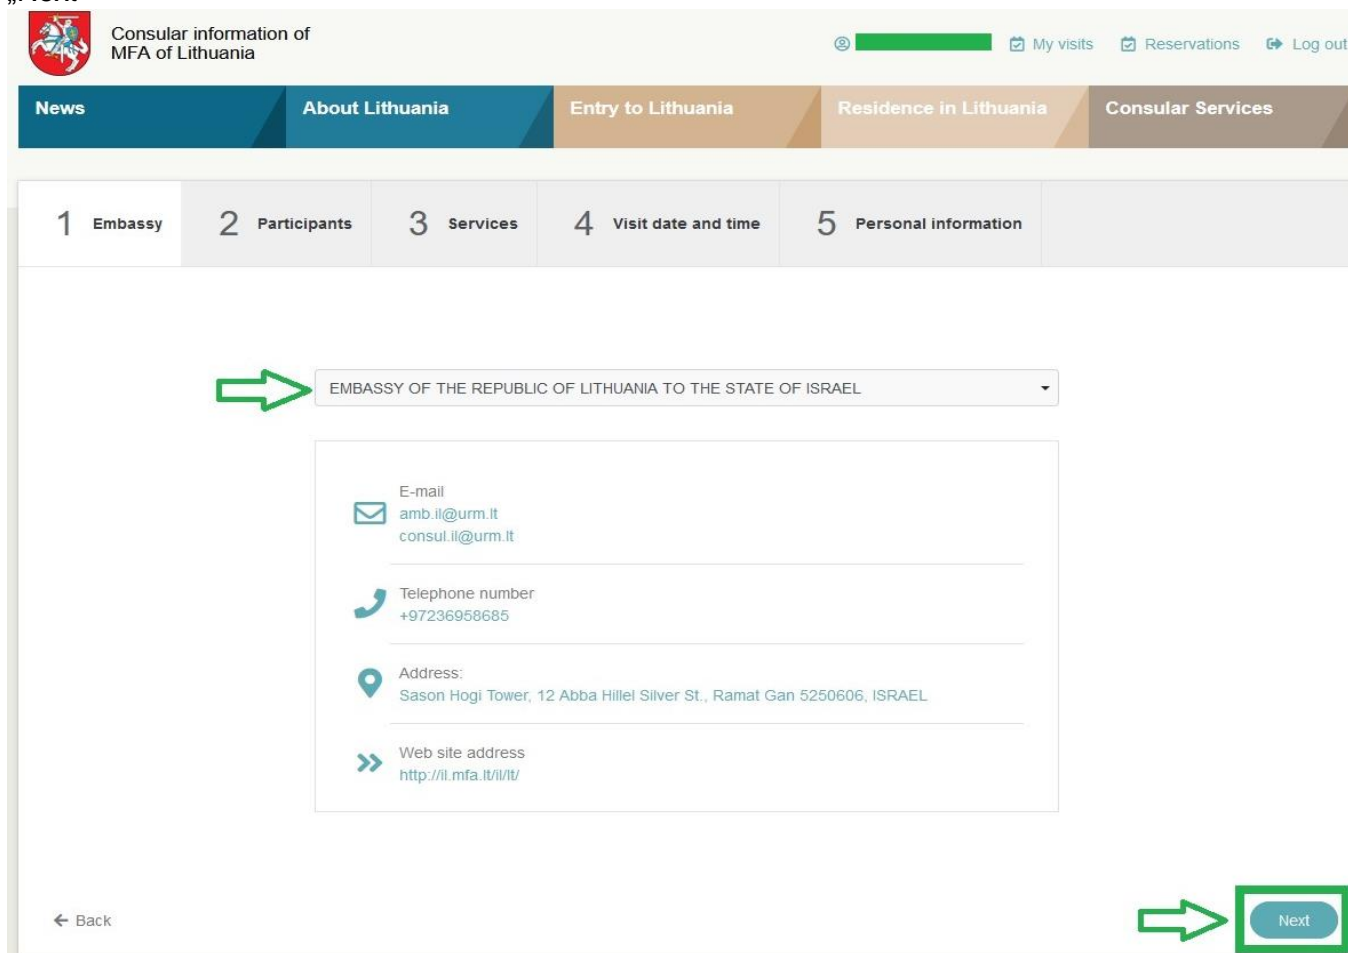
Consular information of MFA of Lithuania

My visits
Reservations
Log out

News
About Lithuania
Entry to Lithuania
Residence in Lithuania
Consular Services

1 Embassy
2 Participants
3 Services
4 Visit date and time
5 Personal information

EMBASSY OF THE REPUBLIC OF LITHUANIA TO THE STATE OF ISRAEL

E-mail
amb.il@urm.lt
consul.il@urm.lt

Telephone number
+97236958685

Address:
Sason Hogi Tower, 12 Abba Hillel Silver St., Ramat Gan 5250606, ISRAEL

Web site address
http://il.mfa.lt/il/lt/

Back

Next